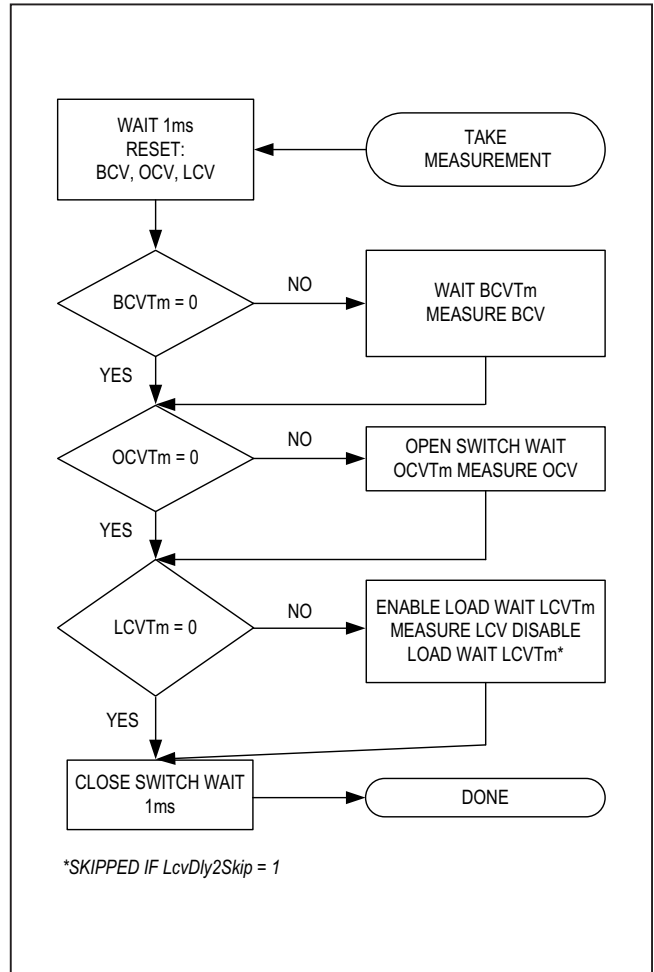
TAKE MEASUREMENT

WAIT 1ms
RESET:
BCV, OCV, LCV

BCVTm = 0

NO

WAIT BCVTm
MEASURE BCV

YES

OCVTm = 0

NO

OPEN SWITCH WAIT
OCVTm MEASURE OCV

YES

LCVTm = 0

NO

ENABLE LOAD WAIT LCVTm
MEASURE LCV DISABLE
LOAD WAIT LCVTm*

YES

CLOSE SWITCH WAIT
1ms

DONE

*SKIPPED IF LcvDly2Skip = 1